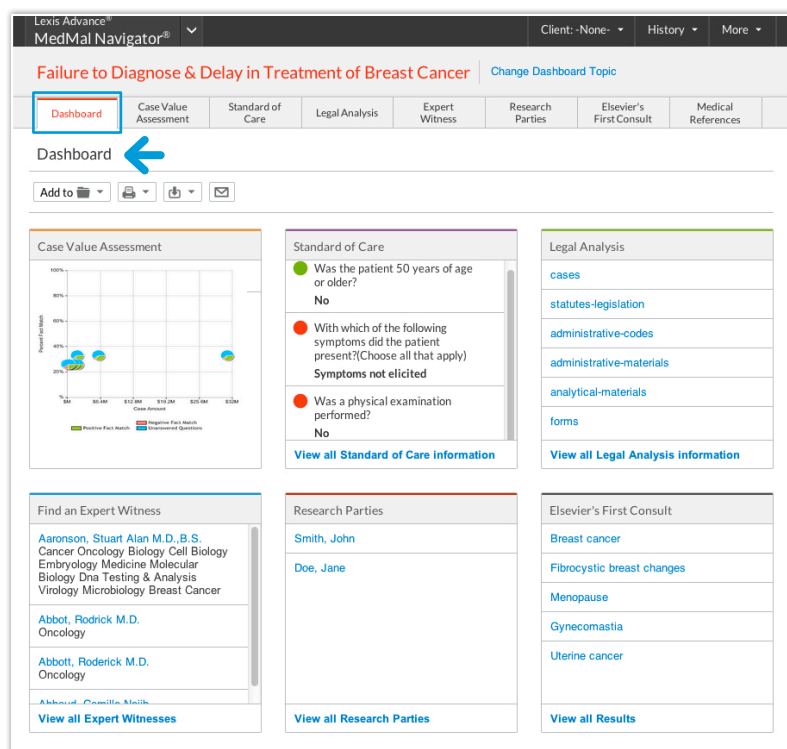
Lexis Advance®
MedMal Navigator®

Client: -None-
History
More

Failure to Diagnose & Delay in Treatment of Breast Cancer
Change Dashboard Topic

Dashboard
Case Value Assessment
Standard of Care
Legal Analysis
Expert Witness
Research Parties
Elsevier's First Consult
Medical References

Dashboard

Add to

Case Value Assessment

100%
80%
60%
40%
20%
0%
Percent Fact Match
$0M
$6.4M
$12.8M
$19.2M
$25.6M
$32M
Case Amount
Positive Fact Match
Negative Fact Match
Unanswered Questions

Standard of Care

Was the patient 50 years of age or older?
No

With which of the following symptoms did the patient present?(Choose all that apply)
Symptoms not elicited

Was a physical examination performed?
No

View all Standard of Care information

Legal Analysis

cases
statutes-legislation
administrative-codes
administrative-materials
analytical-materials
forms

View all Legal Analysis information

Find an Expert Witness

Aaronson, Stuart Alan M.D.,B.S.
Cancer Oncology Biology Cell Biology Embryology Medicine Molecular Biology Dna Testing & Analysis Virology Microbiology Breast Cancer

Abbot, Rodrick M.D.
Oncology

Abbott, Roderick M.D.
Oncology

Abboud, Camille Najib

View all Expert Witnesses

Research Parties

Smith, John
Doe, Jane

View all Research Parties

Elsevier's First Consult

Breast cancer
Fibrocystic breast changes
Menopause
Gynecomastia
Uterine cancer

View all Results